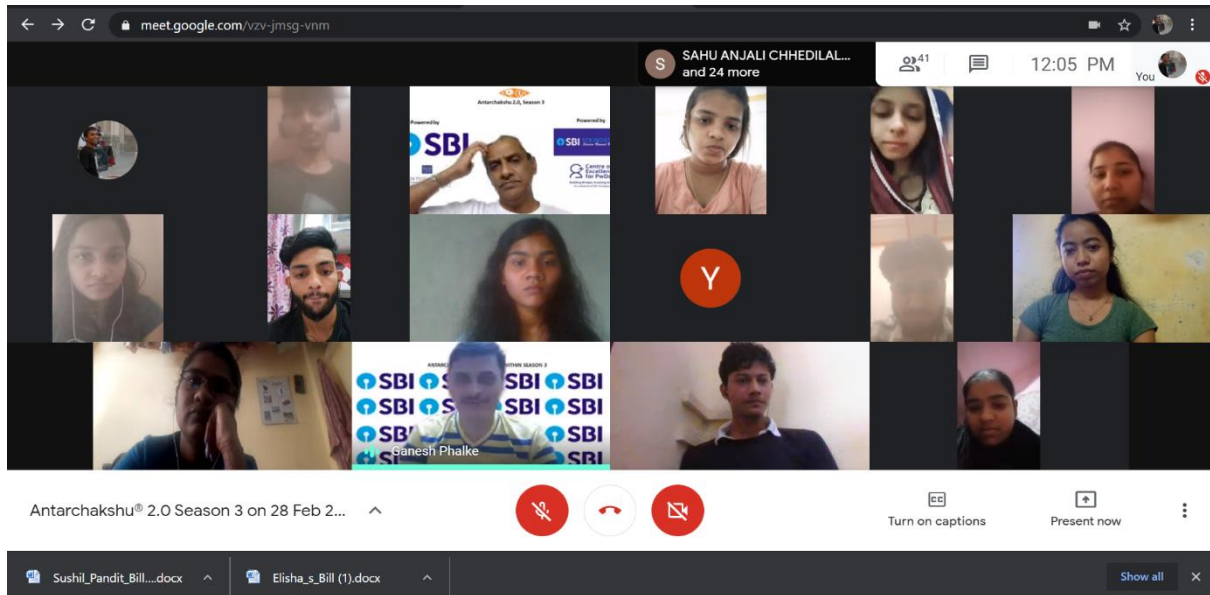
meet.google.com/vzv-jmsg-vnm

S SAHU ANJALI CHHEDILAL... and 24 more

41

12:05 PM

You

Antarchakshu 2.0, Season 3

Powered by

SBI

Powered by

SBI

Centre of Excellence for PwDs

Y

SBI SBI SBI SBI
SBI SBI SBI SBI
SBI SBI

Ganesh Phalke

Antarchakshu® 2.0 Season 3 on 28 Feb 2...

Turn on captions

Present now

Sushil_Pandit_Bill....docx

Elisha_s_Bill (1).docx

Show all